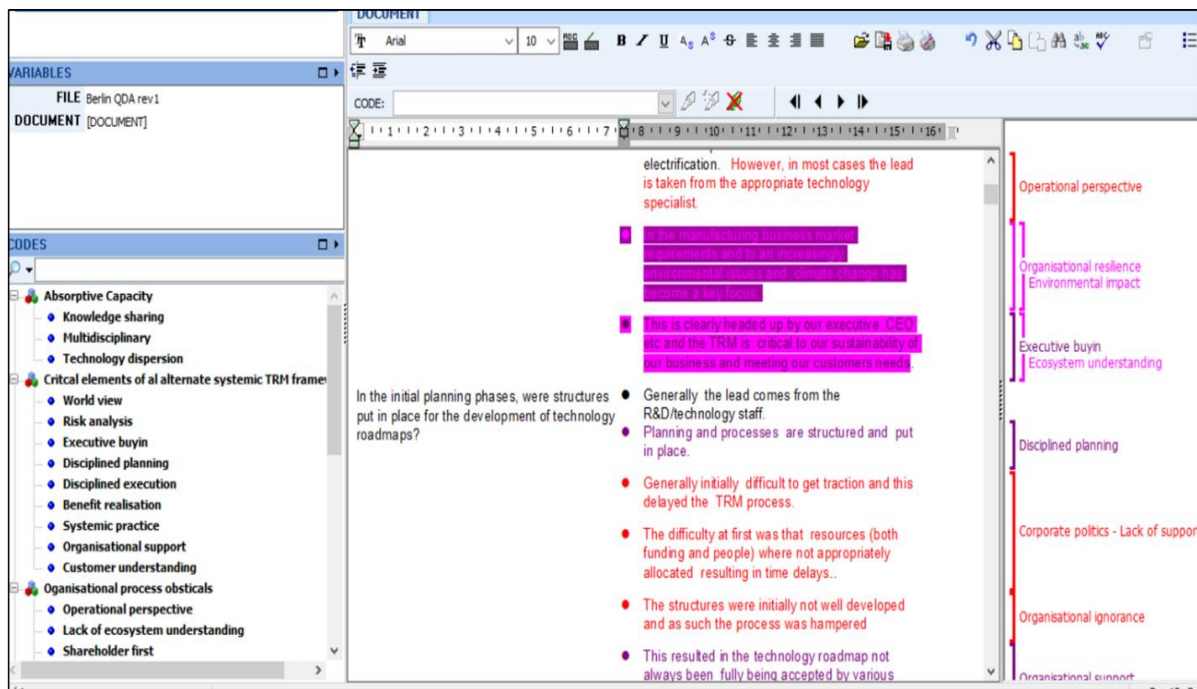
DOCUMENT

VARIABLES
FILE Berlin QDA rev1
DOCUMENT [DOCUMENT]

CODES
Absorptive Capacity
Knowledge sharing
Multidisciplinary
Technology dispersion
Critcal elements of al alternate systemic TRM frame
World view
Risk analysis
Executive buyin
Disciplined planning
Disciplined execution
Benefit realisation
Systemic practice
Organisational support
Customer understanding
Oganisational process obsticals
Operational perspective
Lack of ecosystem understanding
Shareholder first

Arial 10
B I U
CODE:

electrification. However, in most cases the lead is taken from the appropriate technology specialist.

As the manufacturing business market requirements and to as increasingly environmental issues and climate change has become a key focus.

This is clearly headed up by our executive CEO etc and the TRM is critical to our sustainability of our business and meeting our customers needs.

In the initial planning phases, were structures put in place for the development of technology roadmaps?

Generally the lead comes from the R&D/technology staff.

Planning and processes are structured and put in place.

Generally initially difficult to get traction and this delayed the TRM process.

The difficulty at first was that resources (both funding and people) where not appropriately allocated resulting in time delays..

The structures were initially not well developed and as such the process was hampered

This resulted in the technology roadmap not always been fully being accepted by various

Operational perspective
Organisational resilience
Environmental impact
Executive buyin
Ecosystem understanding
Disciplined planning
Corporate politics - Lack of suppor
Organisational ignorance
Organisational support